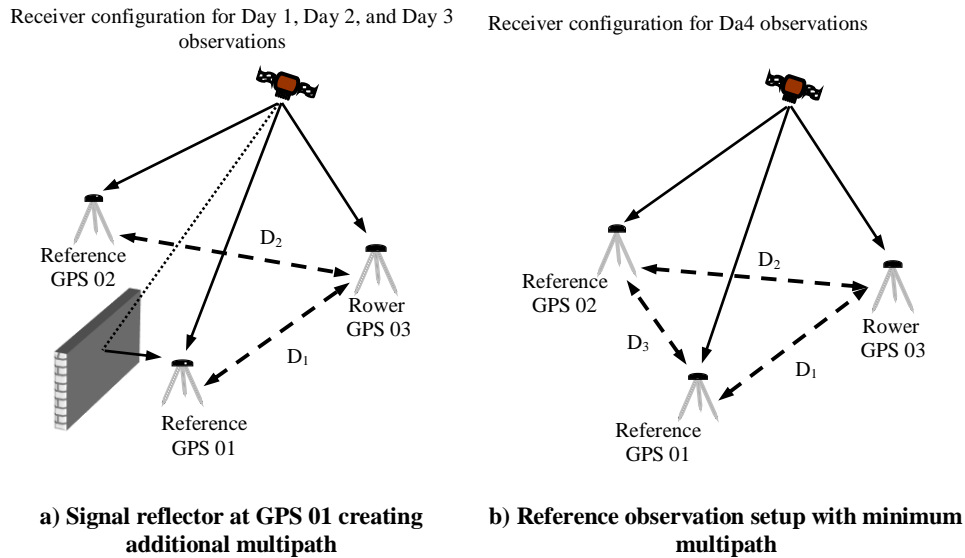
Receiver configuration for Day 1, Day 2, and Day 3 observations

Reference GPS 02

$D_2$

Rower GPS 03

$D_1$

Reference GPS 01

a) Signal reflector at GPS 01 creating additional multipath

Receiver configuration for Da4 observations

Reference GPS 02

$D_2$

Rower GPS 03

$D_3$

$D_1$

Reference GPS 01

b) Reference observation setup with minimum multipath